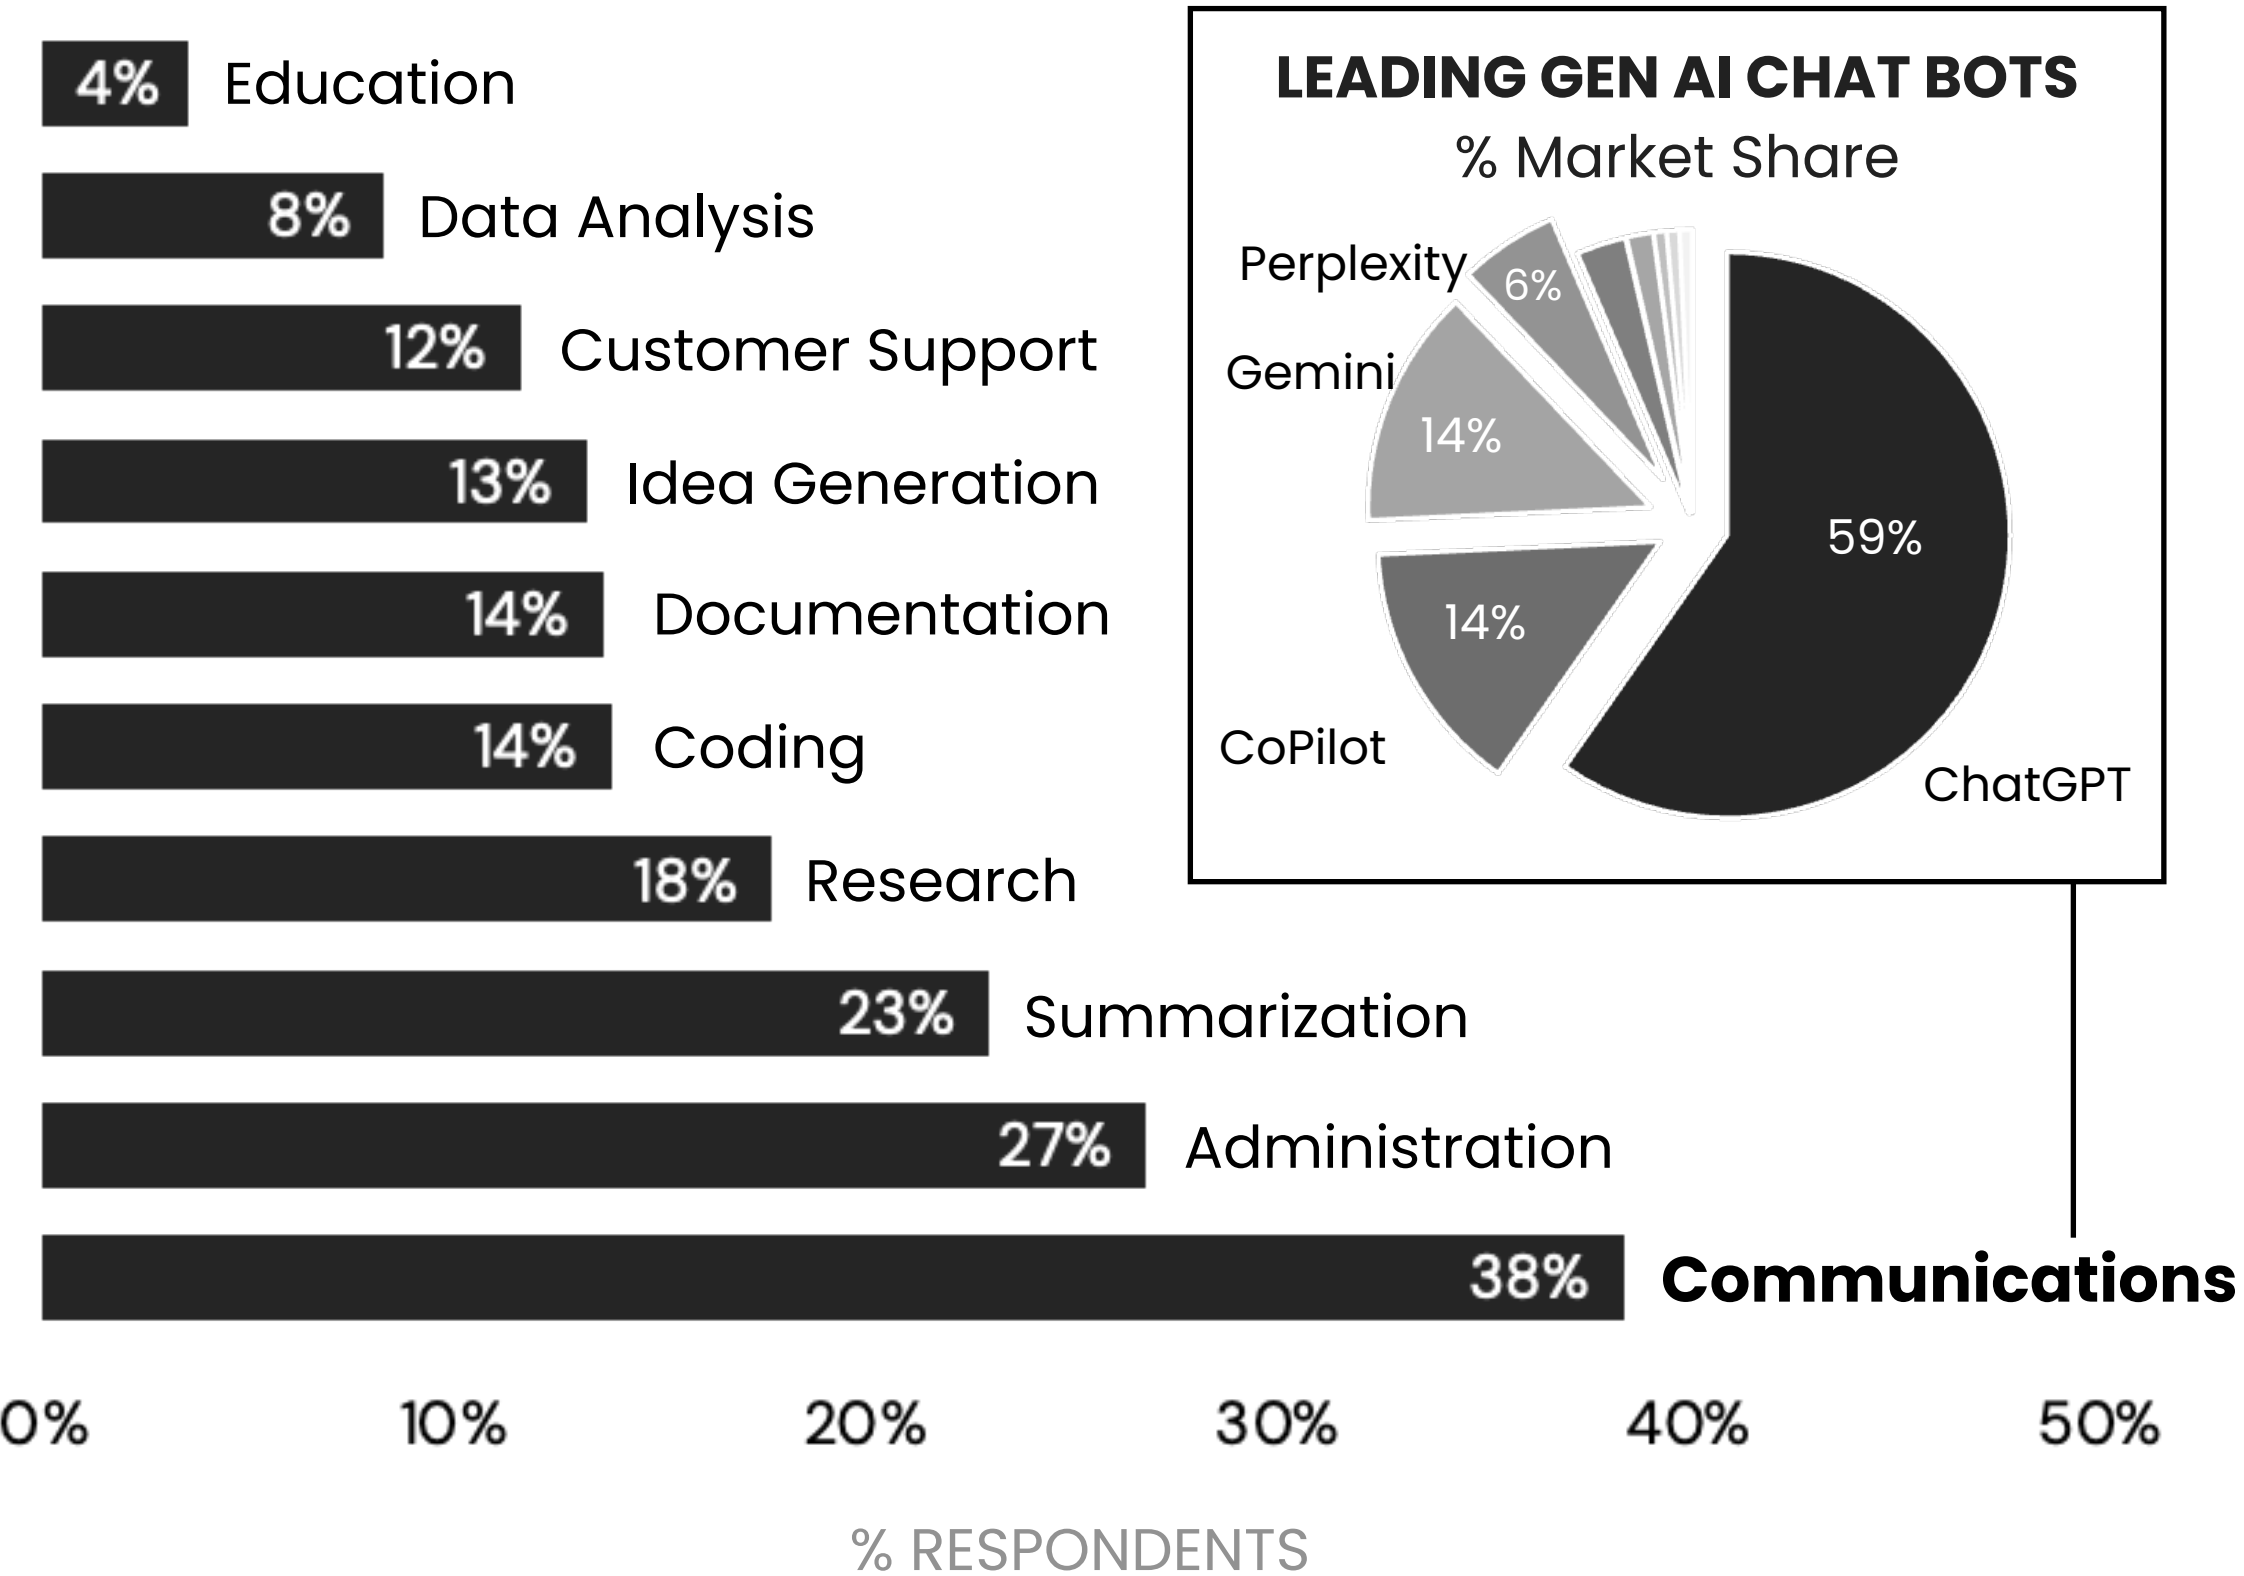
4% Education
8% Data Analysis
12% Customer Support
13% Idea Generation
14% Documentation
14% Coding
18% Research
23% Summarization
27% Administration
38% Communications

LEADING GEN AI CHAT BOTS
% Market Share

Perplexity 6%
Gemini 14%
CoPilot 14%
ChatGPT 59%

0% 10% 20% 30% 40% 50%

% RESPONDENTS